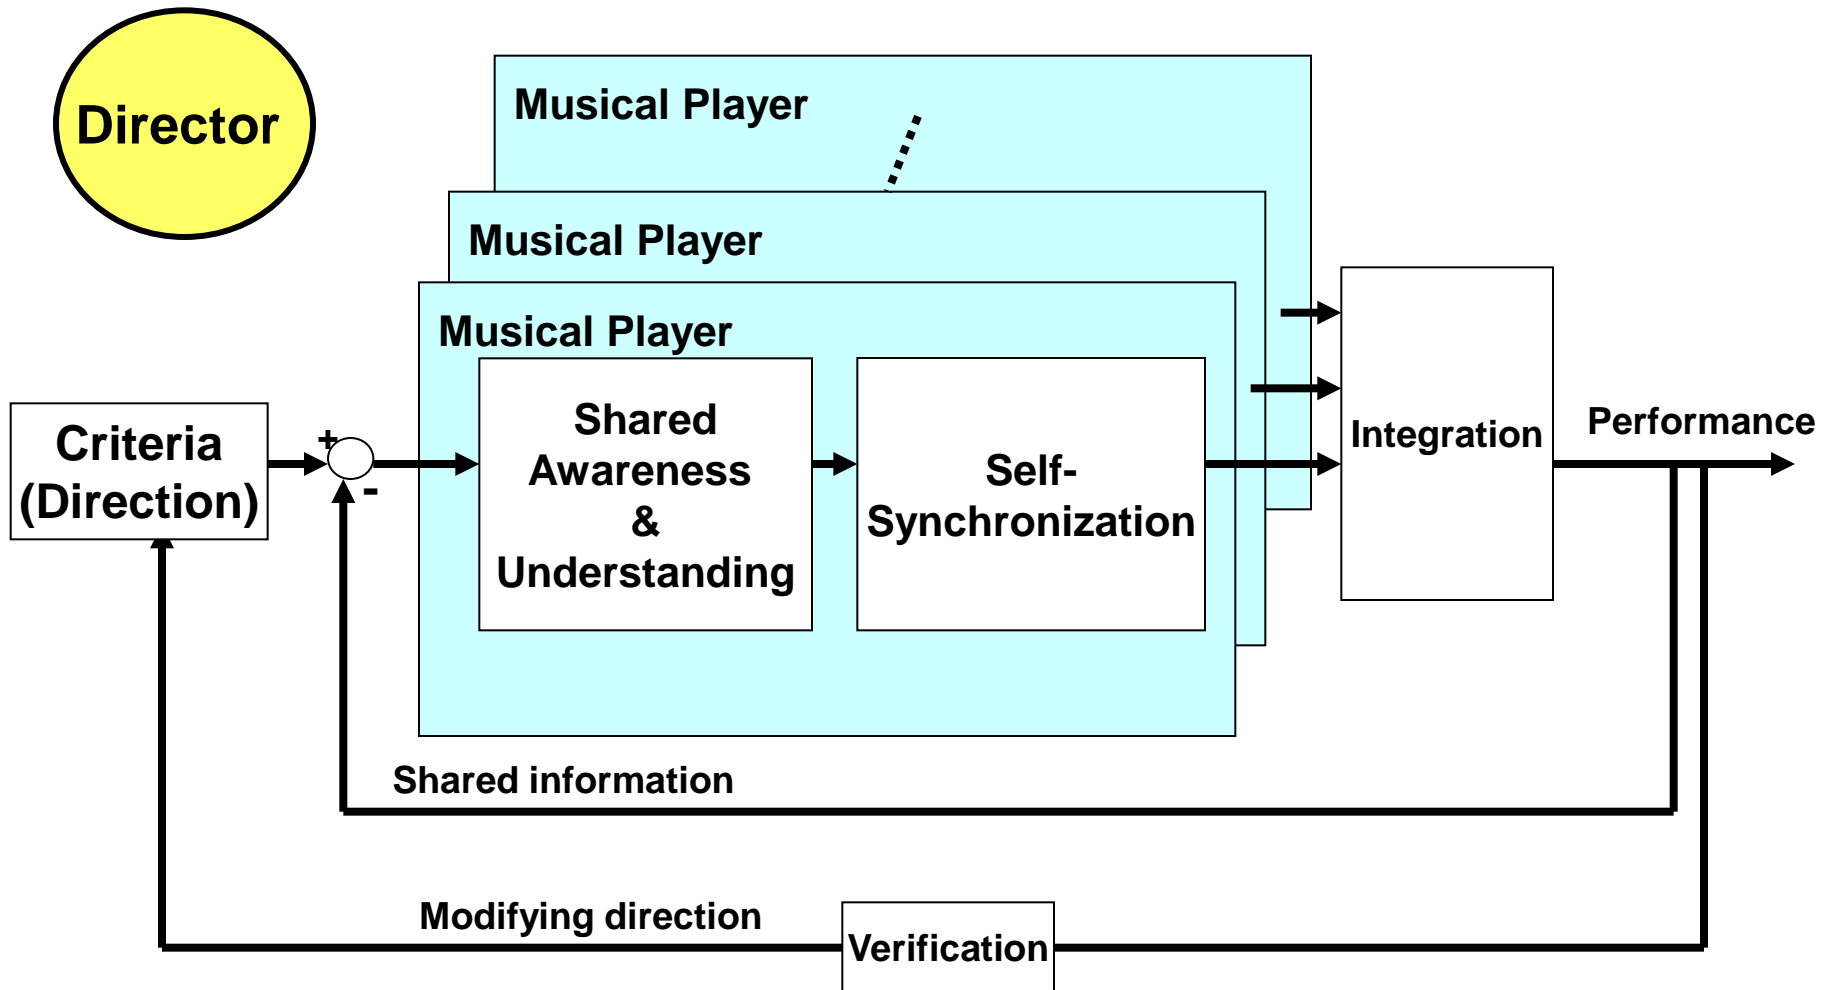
Director

Musical Player

Musical Player

Musical Player

Criteria (Direction)

+

-

Shared Awareness & Understanding

Self-Synchronization

Integration

Performance

Shared information

Modifying direction

Verification